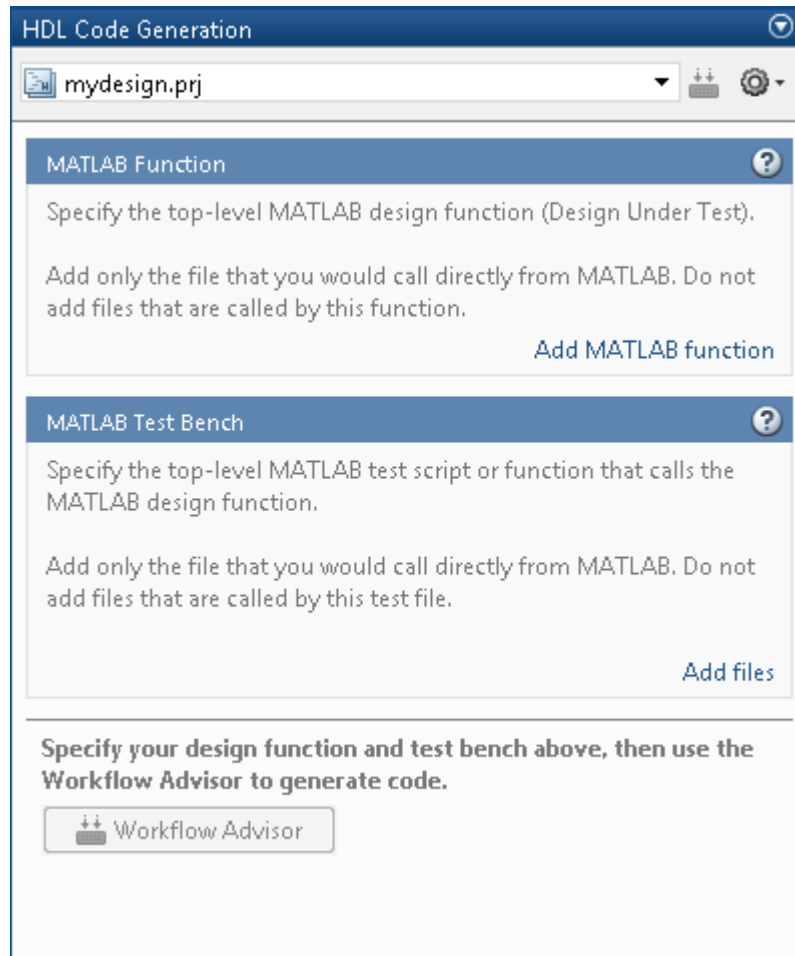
HDL Code Generation

mydesign.prj

MATLAB Function

Specify the top-level MATLAB design function (Design Under Test).

Add only the file that you would call directly from MATLAB. Do not add files that are called by this function.

Add MATLAB function

MATLAB Test Bench

Specify the top-level MATLAB test script or function that calls the MATLAB design function.

Add only the file that you would call directly from MATLAB. Do not add files that are called by this test file.

Add files

Specify your design function and test bench above, then use the Workflow Advisor to generate code.

Workflow Advisor